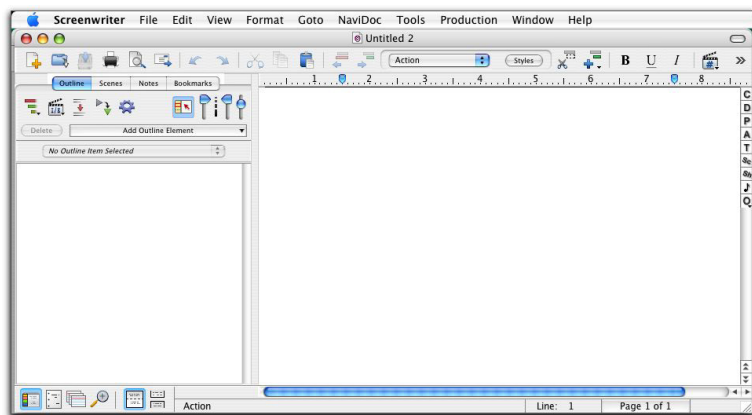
Screenwriter File Edit View Format Goto NaviDoc Tools Production Window Help

Untitled 2

Action
Styles
B U I

Outline Scenes Notes Bookmarks

Delete
Add Outline Element

No Outline Item Selected

1 2 3 4 5 6 7 8

C
D
P
A
T
Sc
Sh
♪
Q

Action
Line: 1
Page 1 of 1